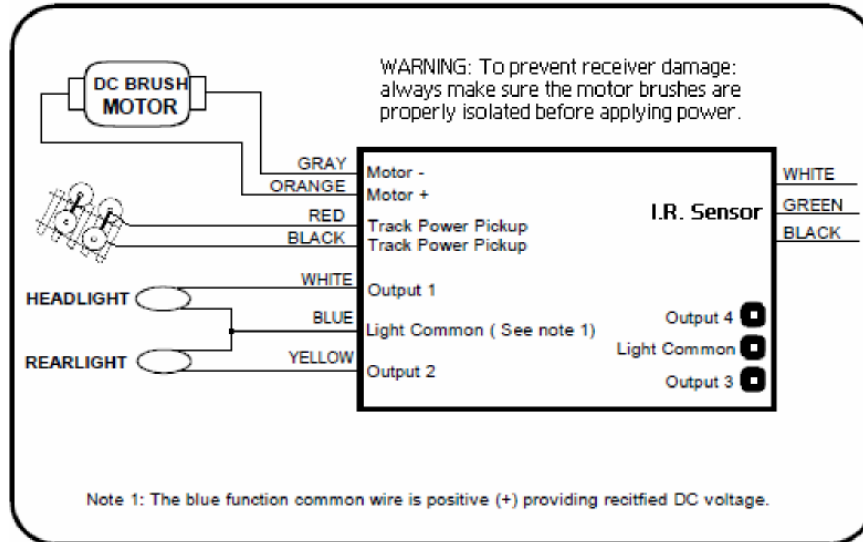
DC BRUSH
MOTOR

WARNING: To prevent receiver damage: always make sure the motor brushes are properly isolated before applying power.

GRAY
ORANGE
RED
BLACK
WHITE
BLUE
YELLOW

HEADLIGHT
REARLIGHT

Motor -
Motor +
Track Power Pickup
Track Power Pickup
Output 1
Light Common ( See note 1)
Output 2

I.R. Sensor

WHITE
GREEN
BLACK

Output 4
Light Common
Output 3

Note 1: The blue function common wire is positive (+) providing recitfied DC voltage.